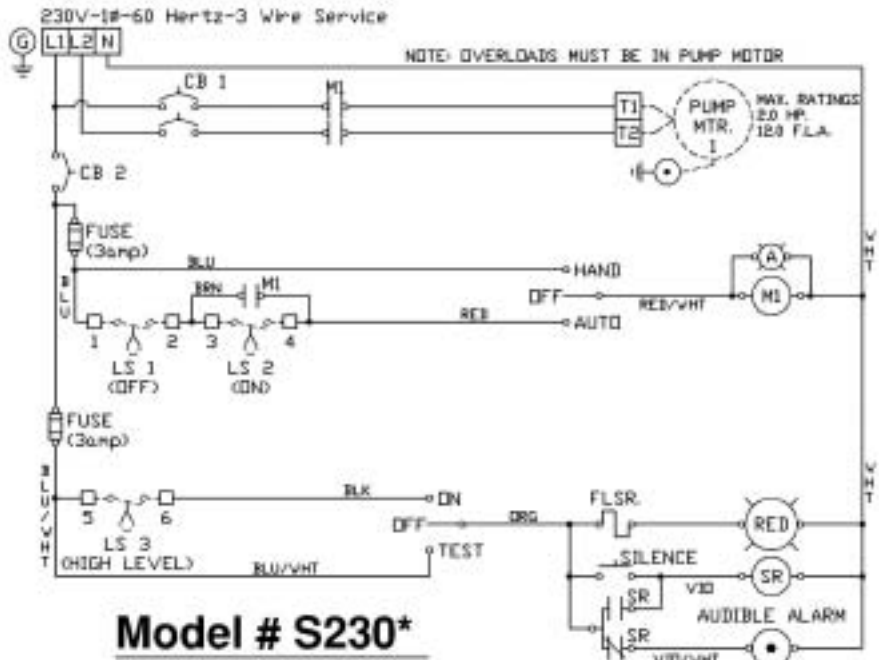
230V-1Ø-60 Hertz-3 Wire Service

G L1 L2 N

NOTE: OVERLOADS MUST BE IN PUMP MOTOR

CB 1

M1

T1

T2

PUMP MTR. 1

MAX. RATINGS 2.0 HP. 12.0 F.L.A.

CB 2

FUSE (3amp)

BLU

BLU

HAND

BRN

M1

OFF

RED/WHT

A

M1

RED

AUTO

WHT

1 2 3 4

LS 1 (OFF)

LS 2 (ON)

FUSE (3amp)

BLU/WHT

BLK

ON

5 6

LS 3 (HIGH LEVEL)

OFF

ORG

FLSR.

RED

WHT

BLU/WHT

TEST

SILENCE

VIO

SR

SR

AUDIBLE ALARM

SR

VIO/WHT

Model # S230*